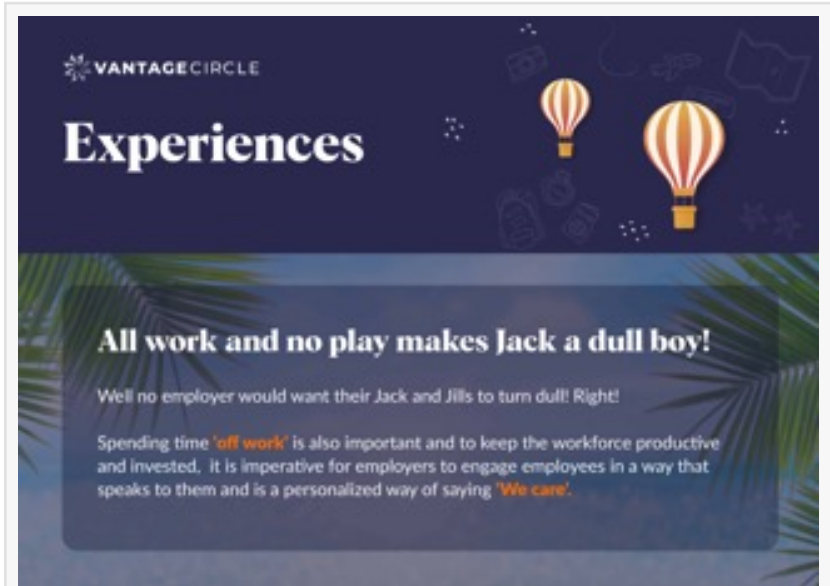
VANTAGECIRCLE

Experiences

All work and no play makes Jack a dull boy!

Well no employer would want their Jack and Jills to turn dull! Right!

Spending time 'off work' is also important and to keep the workforce productive and invested, it is imperative for employers to engage employees in a way that speaks to them and is a personalized way of saying 'We care'.